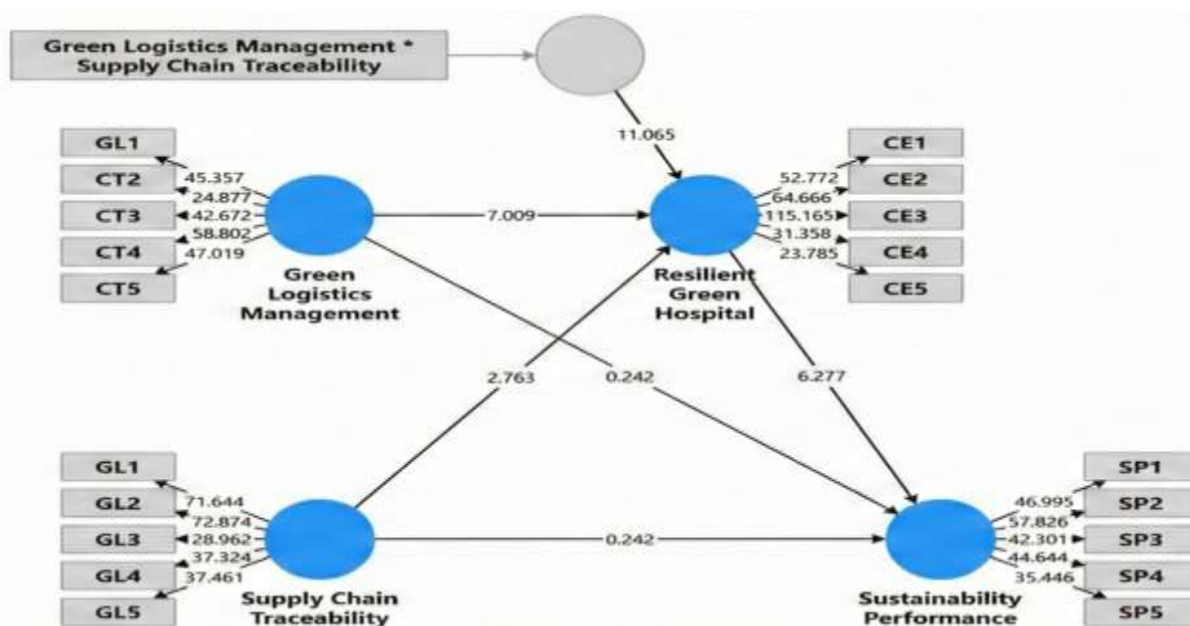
Green Logistics Management * Supply Chain Traceability

11.065

GL1
CT2
CT3
CT4
CT5

45.357
24.877
42.672
58.802
47.019

Green Logistics Management

7.009

52.772
64.666
115.165
31.358
23.785

CE1
CE2
CE3
CE4
CE5

Resilient Green Hospital

2.763

0.242

6.277

GL1
GL2
GL3
GL4
GL5

71.644
72.874
28.962
37.324
37.461

Supply Chain Traceability

0.242

46.995
57.826
42.301
44.644
35.446

SP1
SP2
SP3
SP4
SP5

Sustainability Performance